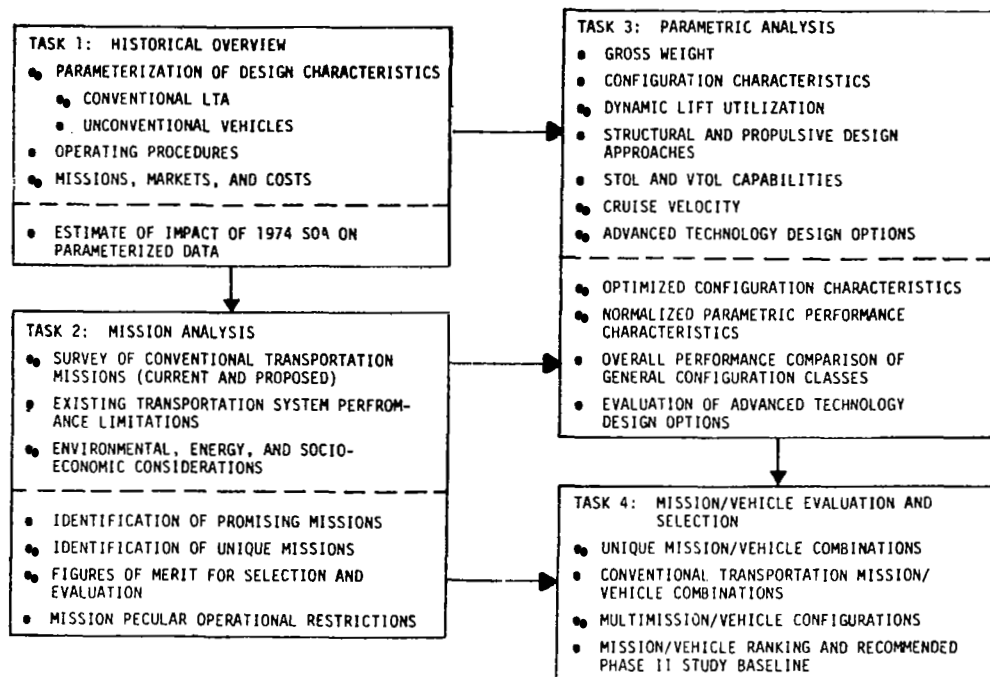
TASK 1: HISTORICAL OVERVIEW

• PARAMETERIZATION OF DESIGN CHARACTERISTICS
  • CONVENTIONAL LTA
  • UNCONVENTIONAL VEHICLES
• OPERATING PROCEDURES
• MISSIONS, MARKETS, AND COSTS

• ESTIMATE OF IMPACT OF 1974 SOA ON PARAMETERIZED DATA

TASK 2: MISSION ANALYSIS

• SURVEY OF CONVENTIONAL TRANSPORTATION MISSIONS (CURRENT AND PROPOSED)
• EXISTING TRANSPORTATION SYSTEM PERFROMANCE LIMITATIONS
• ENVIRONMENTAL, ENERGY, AND SOCIOECONOMIC CONSIDERATIONS

• IDENTIFICATION OF PROMISING MISSIONS
• IDENTIFICATION OF UNIQUE MISSIONS
• FIGURES OF MERIT FOR SELECTION AND EVALUATION
• MISSION PECULAR OPERATIONAL RESTRICTIONS

TASK 3: PARAMETRIC ANALYSIS

• GROSS WEIGHT
• CONFIGURATION CHARACTERISTICS
• DYNAMIC LIFT UTILIZATION
• STRUCTURAL AND PROPULSIVE DESIGN APPROACHES
• STOL AND VTOL CAPABILITIES
• CRUISE VELOCITY
• ADVANCED TECHNOLOGY DESIGN OPTIONS

• OPTIMIZED CONFIGURATION CHARACTERISTICS
• NORMALIZED PARAMETRIC PERFORMANCE CHARACTERISTICS
• OVERALL PERFORMANCE COMPARISON OF GENERAL CONFIGURATION CLASSES
• EVALUATION OF ADVANCED TECHNOLOGY DESIGN OPTIONS

TASK 4: MISSION/VEHICLE EVALUATION AND SELECTION

• UNIQUE MISSION/VEHICLE COMBINATIONS
• CONVENTIONAL TRANSPORTATION MISSION/VEHICLE COMBINATIONS
• MULTIMISSION/VEHICLE CONFIGURATIONS
• MISSION/VEHICLE RANKING AND RECOMMENDED PHASE II STUDY BASELINE